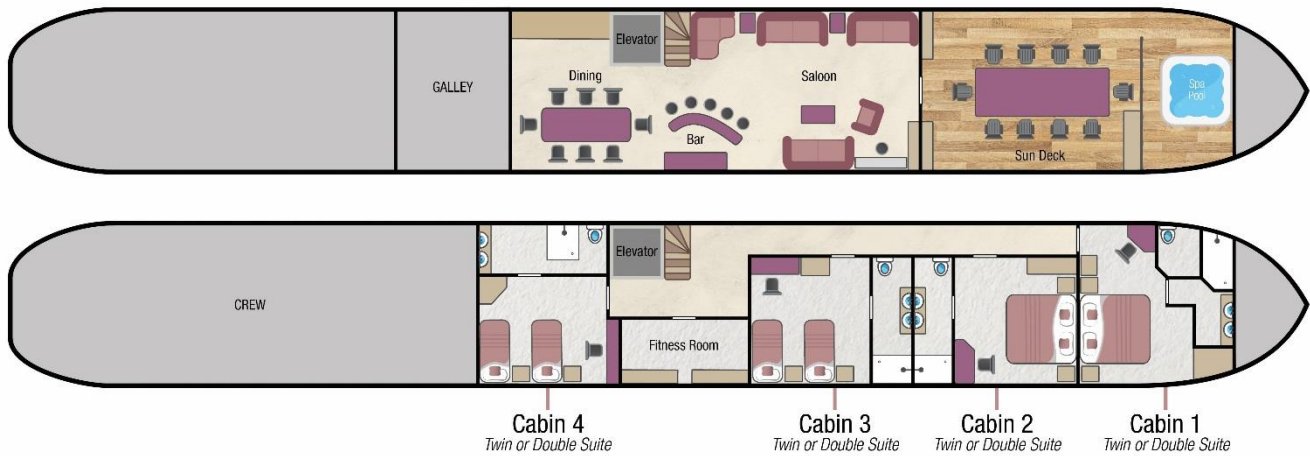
GALLEY

Elevator

Dining

Saloon

Bar

Spa Pool

Sun Deck

CREW

Elevator

Fitness Room

Cabin 4
Twin or Double Suite

Cabin 3
Twin or Double Suite

Cabin 2
Twin or Double Suite

Cabin 1
Twin or Double Suite